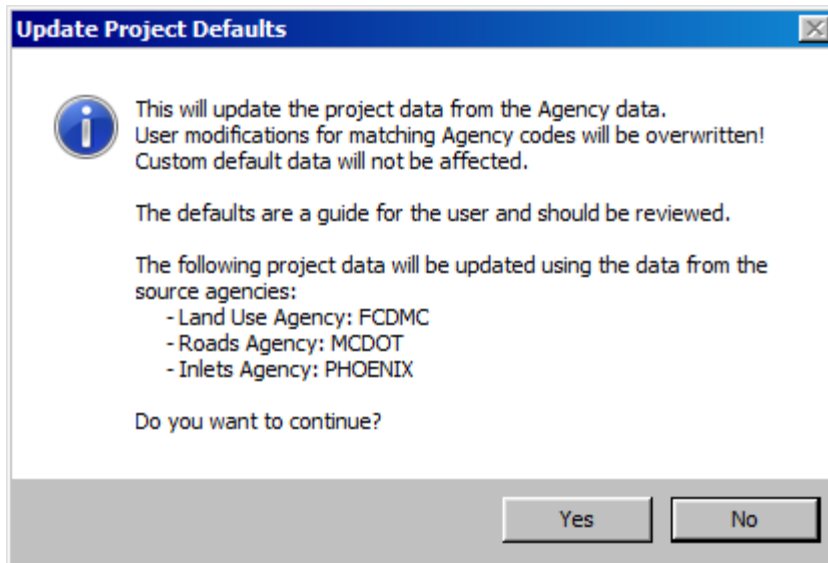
Update Project Defaults

This will update the project data from the Agency data.
User modifications for matching Agency codes will be overwritten!
Custom default data will not be affected.

The defaults are a guide for the user and should be reviewed.

The following project data will be updated using the data from the source agencies:
- Land Use Agency: FCDMC
- Roads Agency: MCDOT
- Inlets Agency: PHOENIX

Do you want to continue?

Yes
No